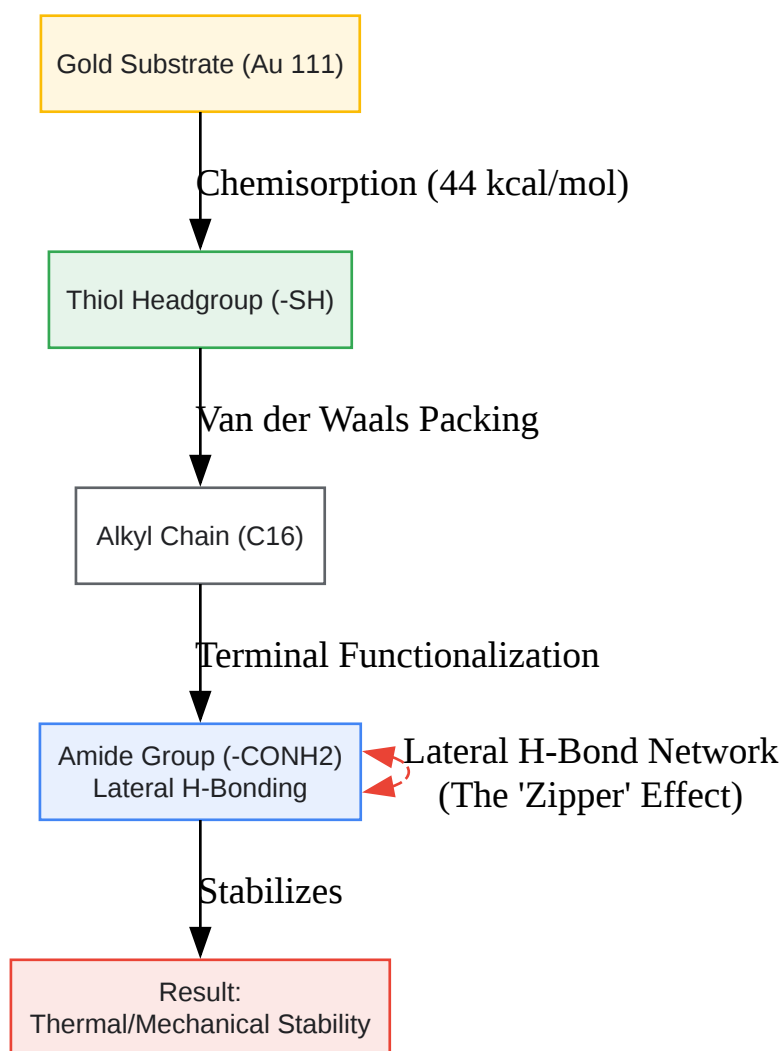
Gold Substrate (Au 111)

Chemisorption (44 kcal/mol)

Thiol Headgroup (-SH)

Van der Waals Packing

Alkyl Chain (C16)

Terminal Functionalization

Amide Group (-CONH2)
Lateral H-Bonding

Lateral H-Bond Network
(The 'Zipper' Effect)

Stabilizes

Result:
Thermal/Mechanical Stability